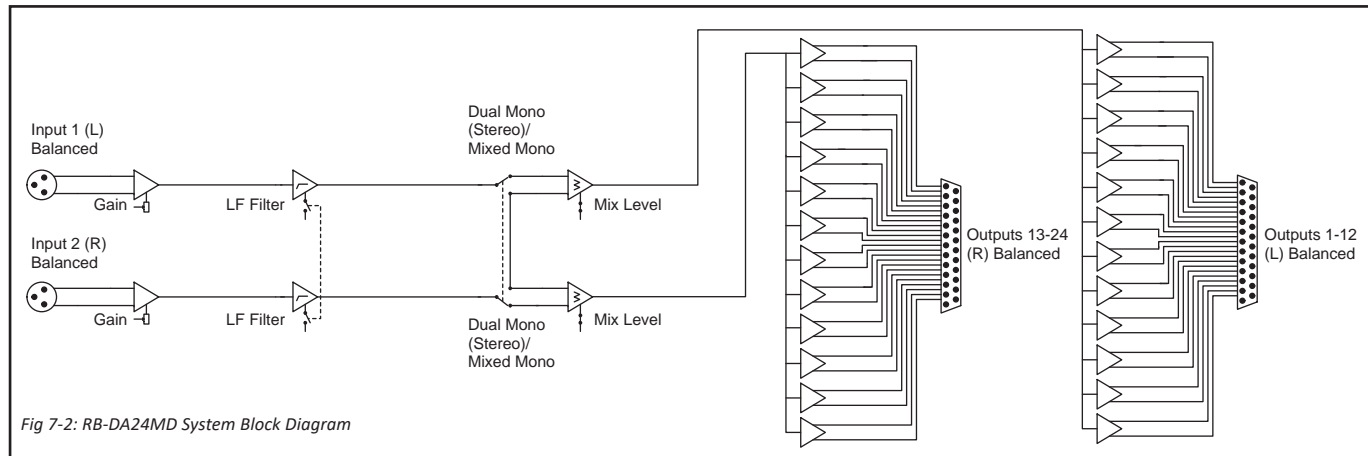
Input 1 (L)
Balanced

Gain

LF Filter

Dual Mono
(Stereo)/
Mixed Mono

Mix Level

Input 2 (R)
Balanced

Gain

LF Filter

Mix Level

Dual Mono
(Stereo)/
Mixed Mono

Outputs 13-24
(R) Balanced

Outputs 1-12
(L) Balanced

Fig 7-2: RB-DA24MD System Block Diagram